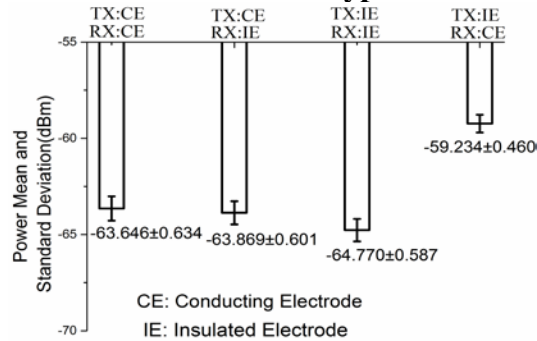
TX:CE
RX:CE

TX:CE
RX:IE

TX:IE
RX:IE

TX:IE
RX:CE

-55

-60

-65

-70

Power Mean and
Standard Deviation(dBm)

-63.646±0.634

-63.869±0.601

-64.770±0.587

-59.234±0.4600

CE: Conducting Electrode
IE: Insulated Electrode